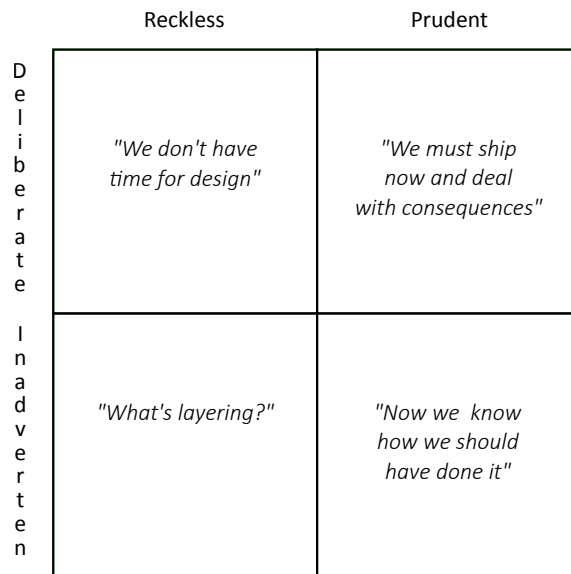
| | Reckless | Prudent |
|---|---|---|
| Deliberate | "We don't have time for design" | "We must ship now and deal with consequences" |
| Inadverten | "What's layering?" | "Now we know how we should have done it" |